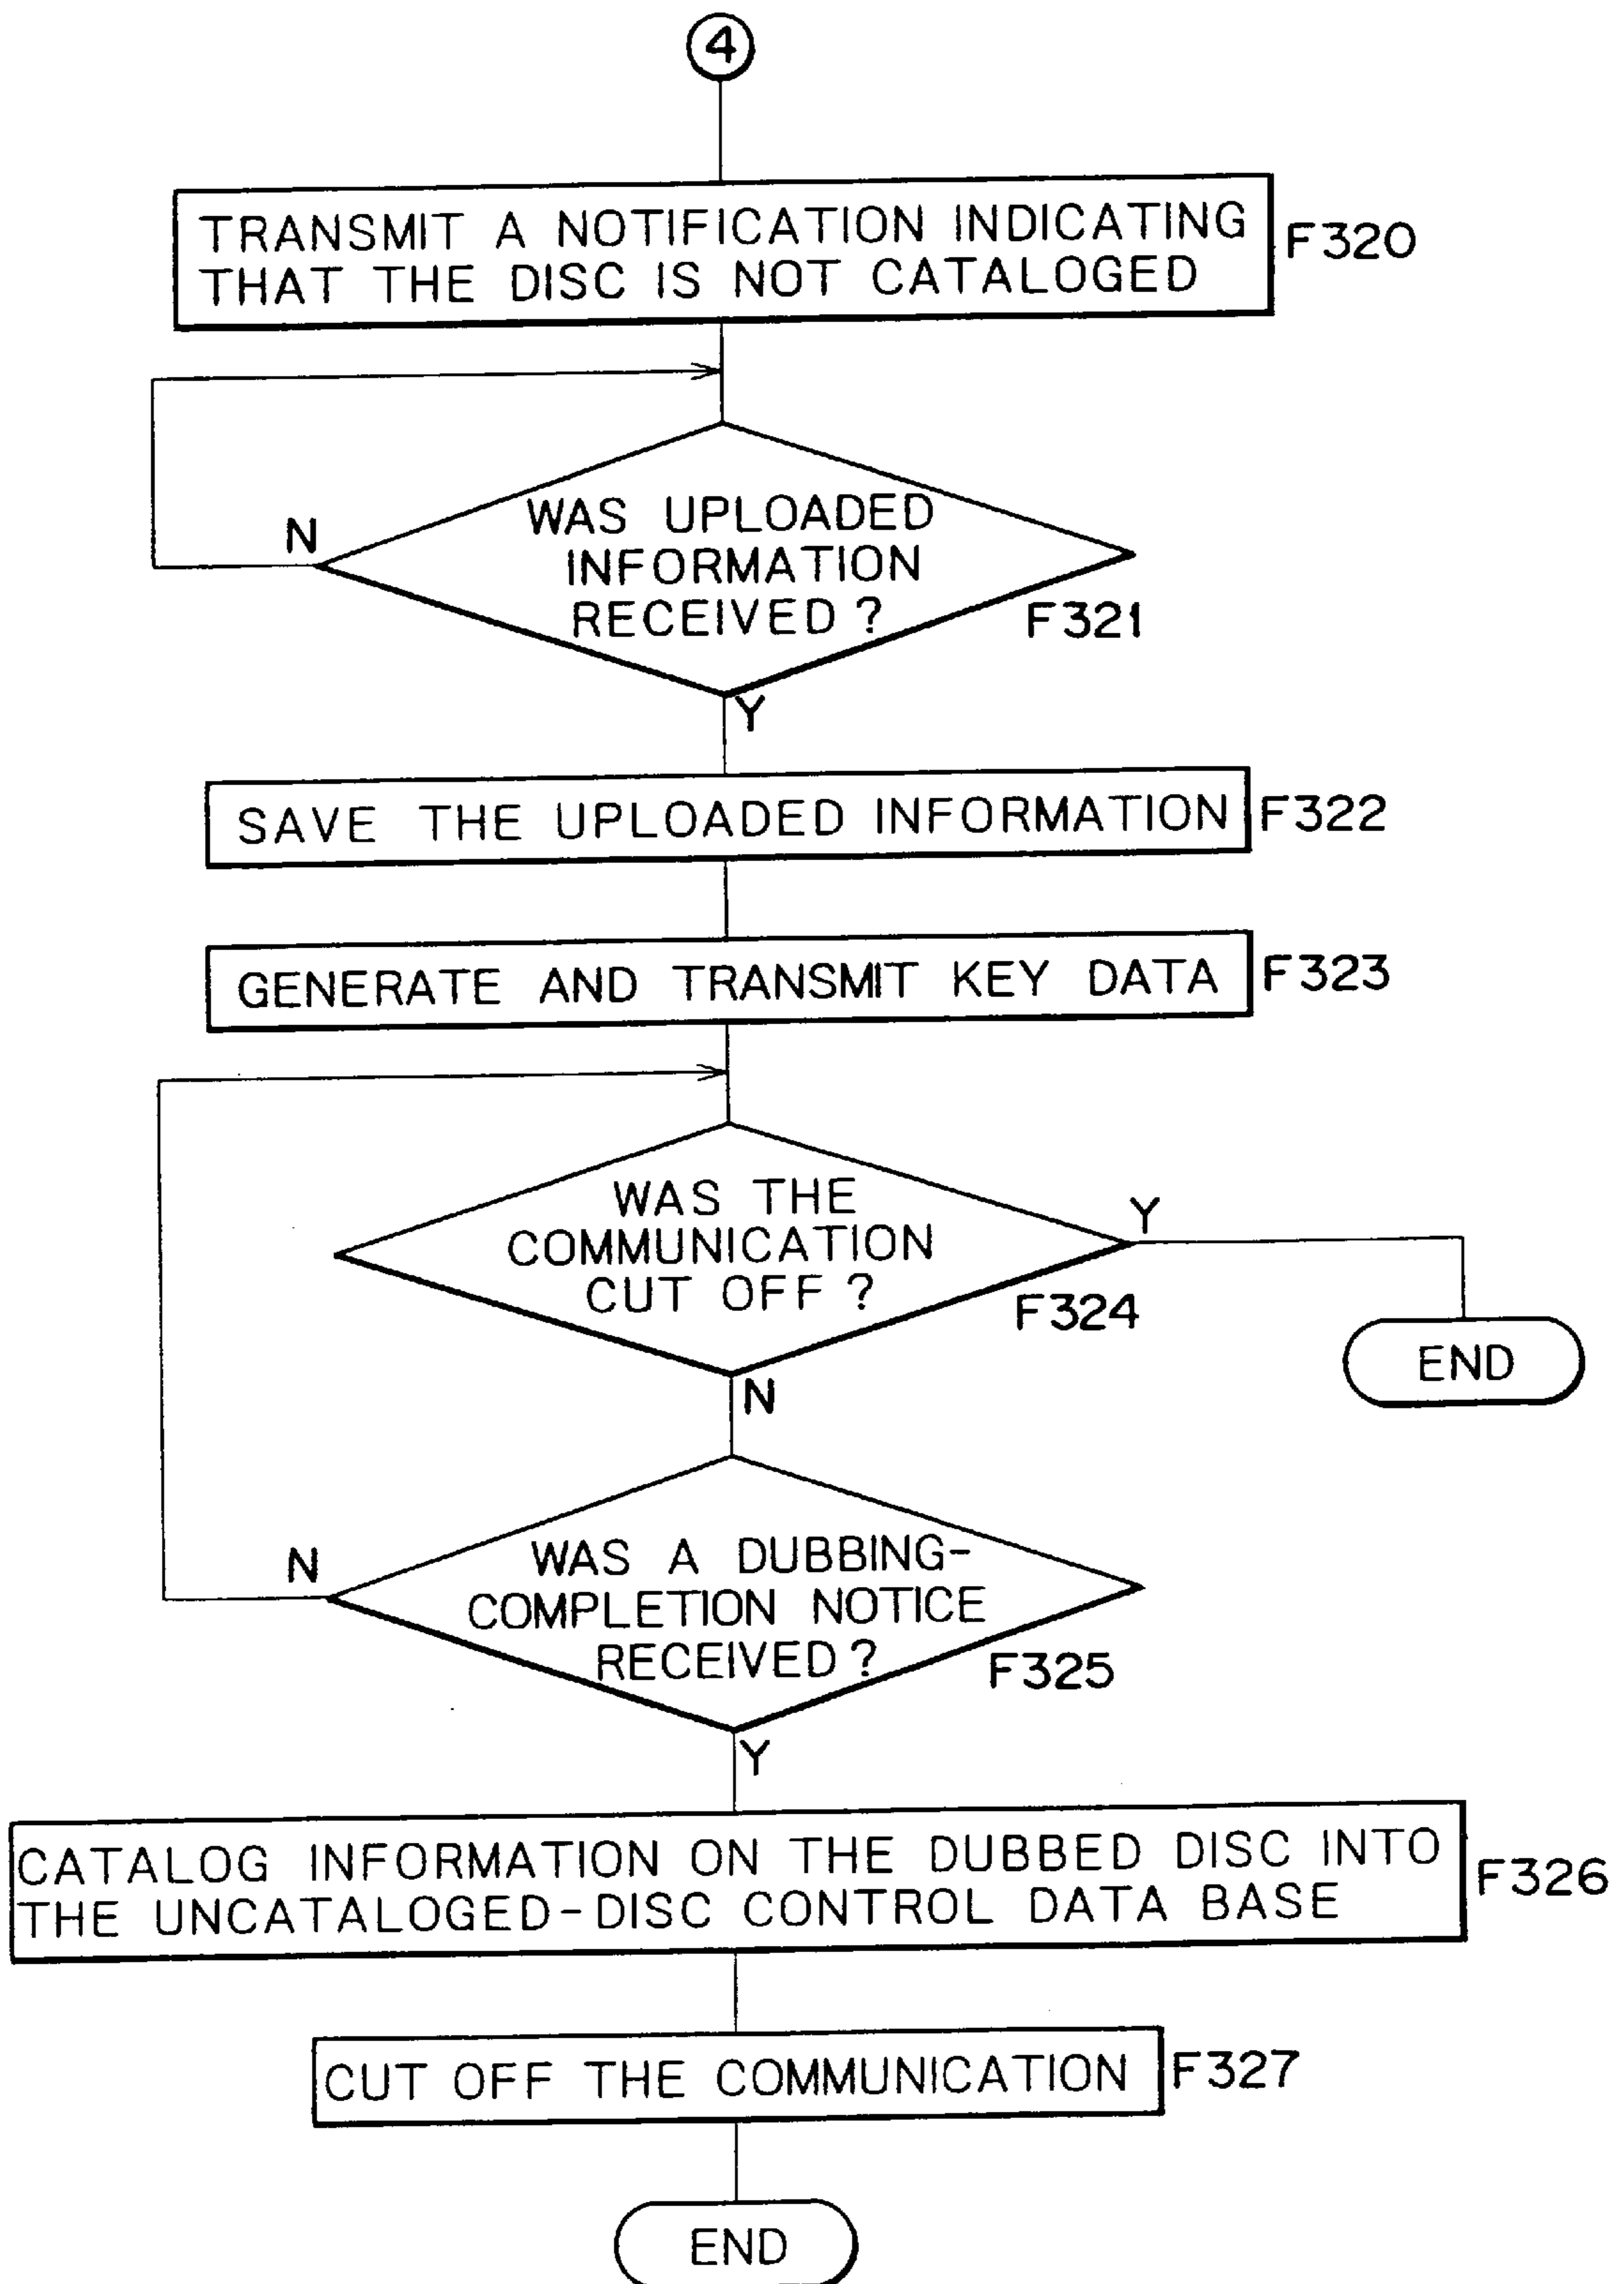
4

TRANSMIT A NOTIFICATION INDICATING THAT THE DISC IS NOT CATALOGED

F320

N

WAS UPLOADED INFORMATION RECEIVED ?

F321

Y

SAVE THE UPLOADED INFORMATION

F322

GENERATE AND TRANSMIT KEY DATA

F323

WAS THE COMMUNICATION CUT OFF ?

Y

F324

END

N

N

WAS A DUBBING-COMPLETION NOTICE RECEIVED ?

F325

Y

CATALOG INFORMATION ON THE DUBBED DISC INTO THE UNCATALOGED-DISC CONTROL DATA BASE

F326

CUT OFF THE COMMUNICATION

F327

END